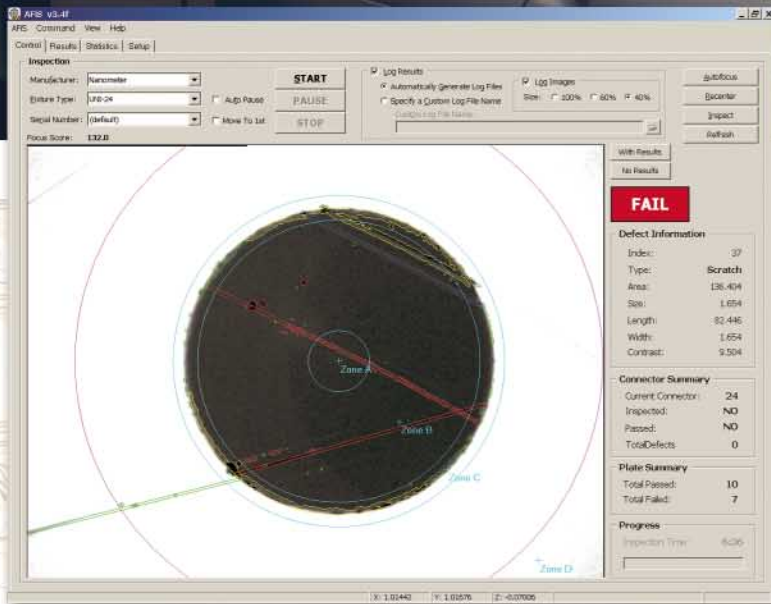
AFIS v3.4f
AFIS Command View Help
Control Results Statistics Setup
Inspection
Manufacturer: Nanometer
Fixture Type: UNB-24
Serial Number: (default)
Focus Score: 132.0
Auto Pause
Move To 1st
START
PAUSE
STOP
Log Results
Automatically Generate Log Files
Specify a Custom Log File Name
Custom Log File Name
Log Images
Size: 100% 60% 40%
Autofocus
Recenter
Inspect
Refresh
With Results
No Results
FAIL
Defect Information
Index: 37
Type: Scratch
Area: 136.404
Size: 1.654
Length: 82.446
Width: 1.654
Contrast: 9.504
Connector Summary
Current Connector: 24
Inspected: NO
Passed: NO
TotalDefects 0
Plate Summary
Total Passed: 10
Total Failed: 7
Progress
Inspection Time 6:36
Zone A
Zone B
Zone C
Zone D
X: 1.01442 Y: 1.01676 Z: -0.07005